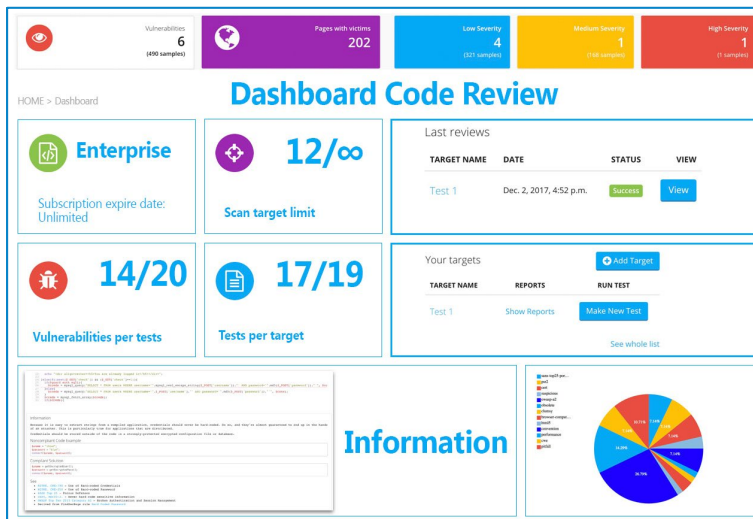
Vulnerabilities
6
(490 samples)

Pages with victims
202

Low Severity
4
(321 samples)

Medium Severity
1
(168 samples)

High Severity
1
(1 samples)

HOME > Dashboard

Dashboard Code Review

Enterprise

Subscription expire date: Unlimited

12/∞

Scan target limit

Last reviews

| TARGET NAME | DATE | STATUS | VIEW |
|---|---|---|---|
| Test 1 | Dec. 2, 2017, 4:52 p.m. | Success | View |

14/20

Vulnerabilities per tests

17/19

Tests per target

Your targets

Add Target

| TARGET NAME | REPORTS | RUN TEST |
|---|---|---|
| Test 1 | Show Reports | Make New Test |

See whole list

Information

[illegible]

Information

Noncompliant Code Example

Compliant Solution

See

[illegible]

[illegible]